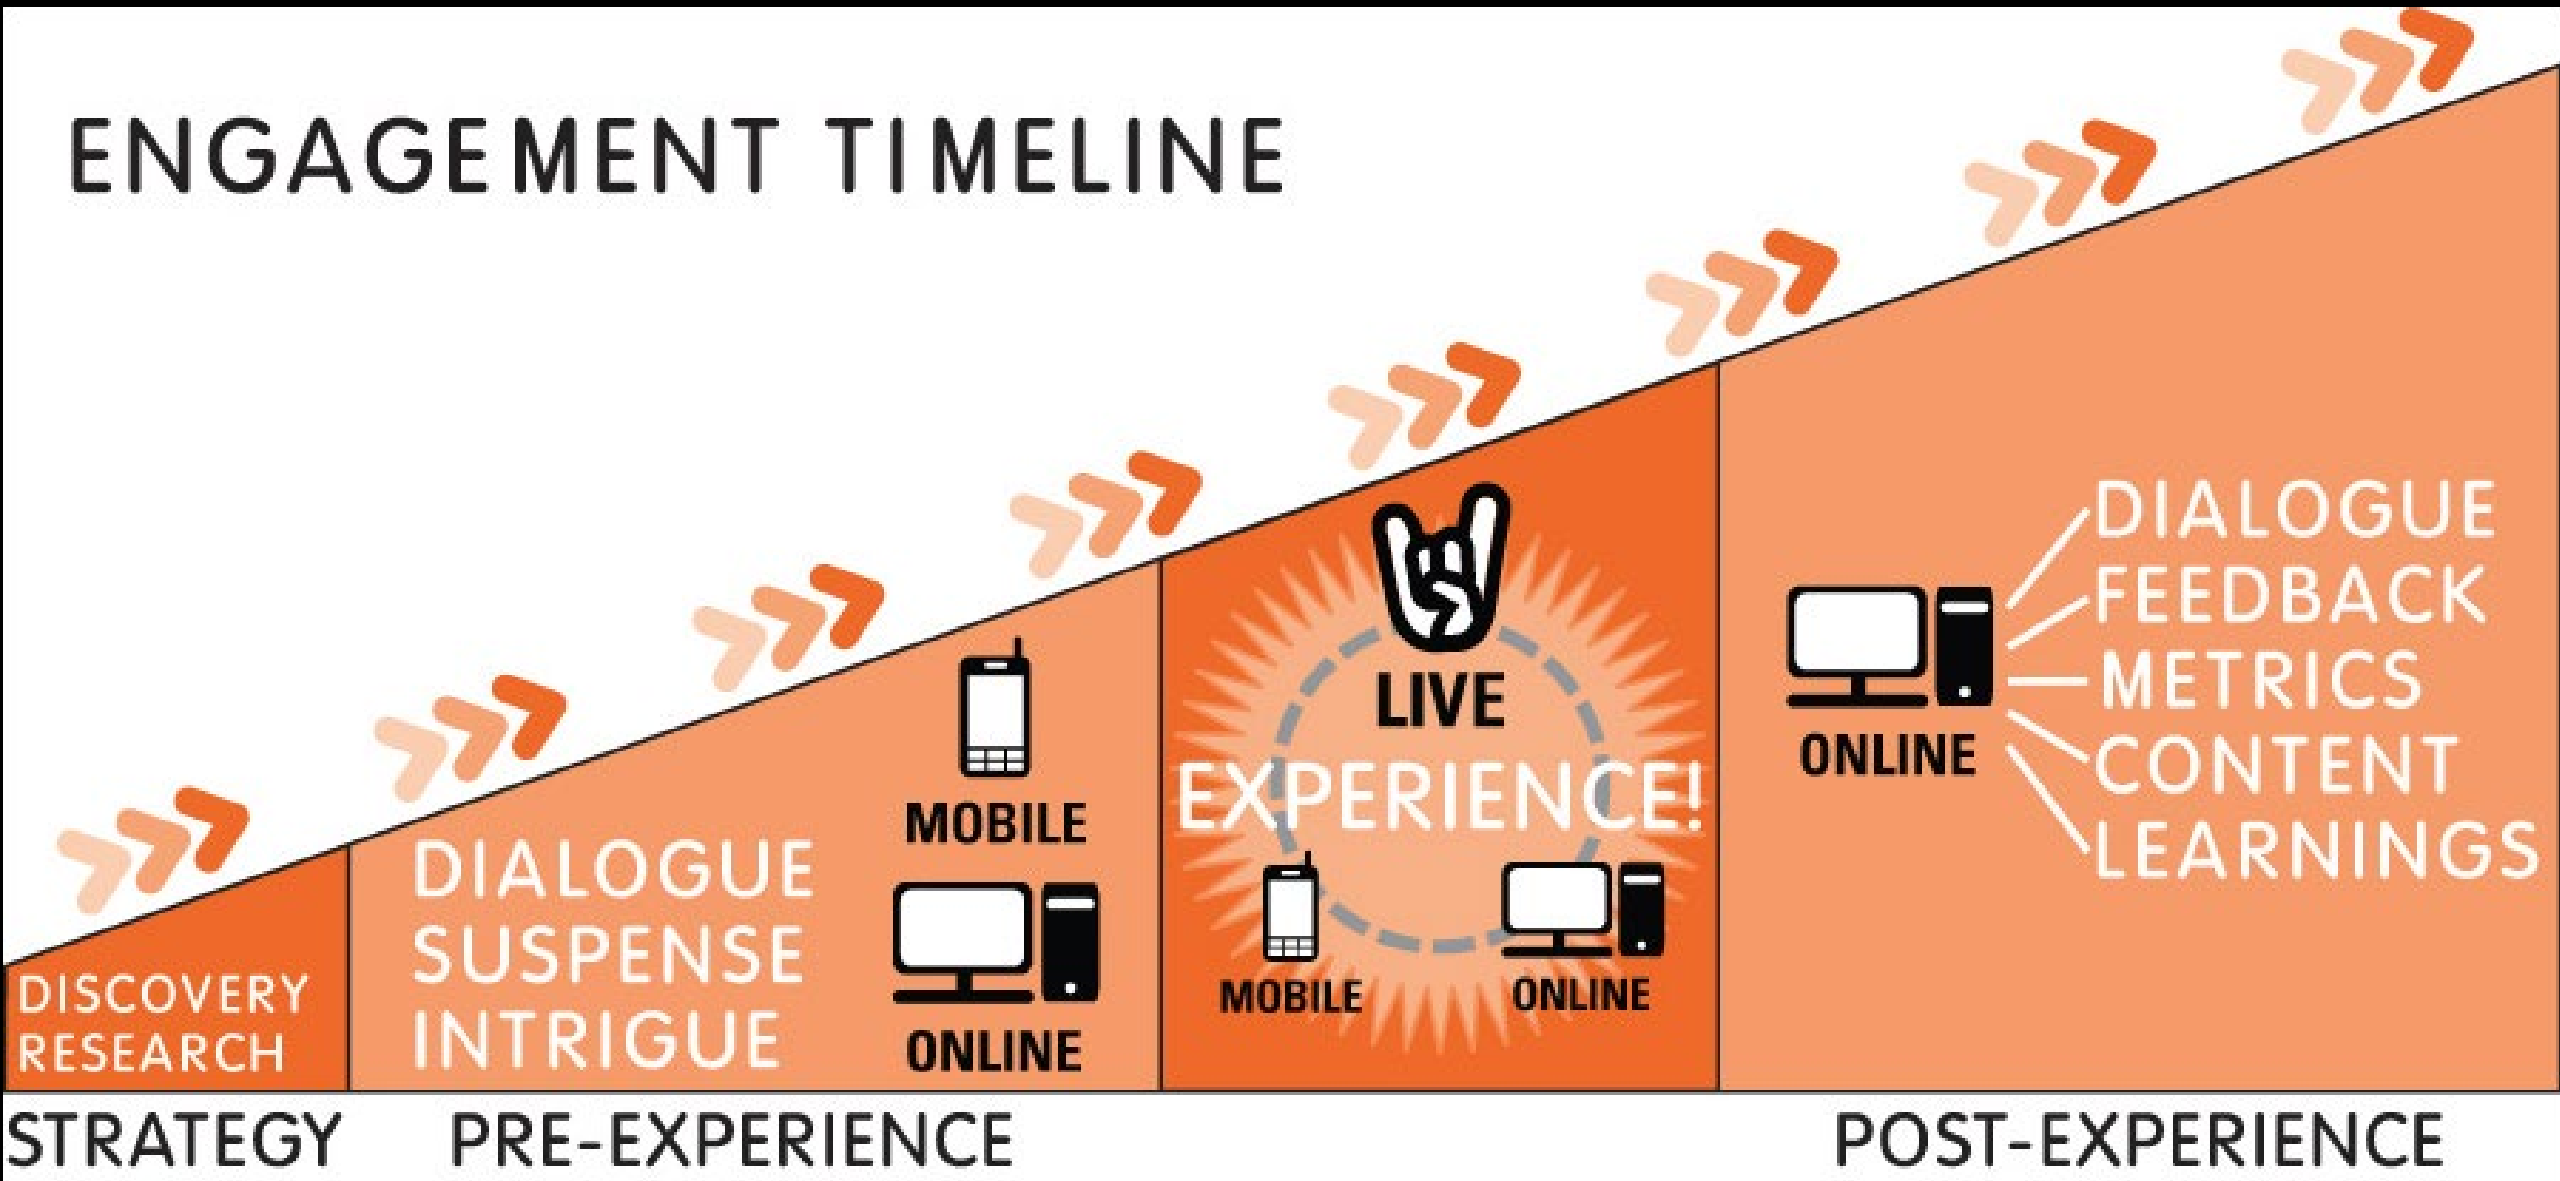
ENGAGEMENT TIMELINE

DISCOVERY
RESEARCH

DIALOGUE
SUSPENSE
INTRIGUE

MOBILE

ONLINE

LIVE
EXPERIENCE!

MOBILE

ONLINE

ONLINE

DIALOGUE
FEEDBACK
METRICS
CONTENT
LEARNINGS

STRATEGY

PRE-EXPERIENCE

POST-EXPERIENCE